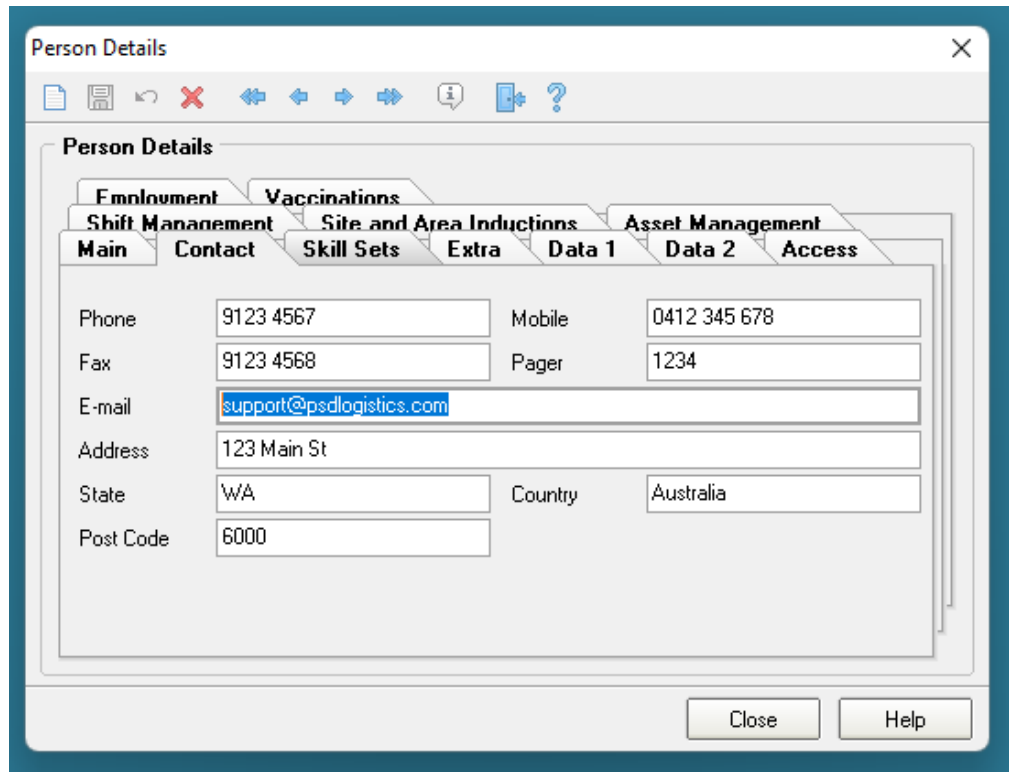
Person Details

Person Details

Employment | Vaccinations
Shift Management | Site and Area Inductions | Asset Management
Main | Contact | Skill Sets | Extra | Data 1 | Data 2 | Access

Phone 9123 4567
Mobile 0412 345 678
Fax 9123 4568
Pager 1234
E-mail support@psdlogistics.com
Address 123 Main St
State WA
Country Australia
Post Code 6000

Close
Help